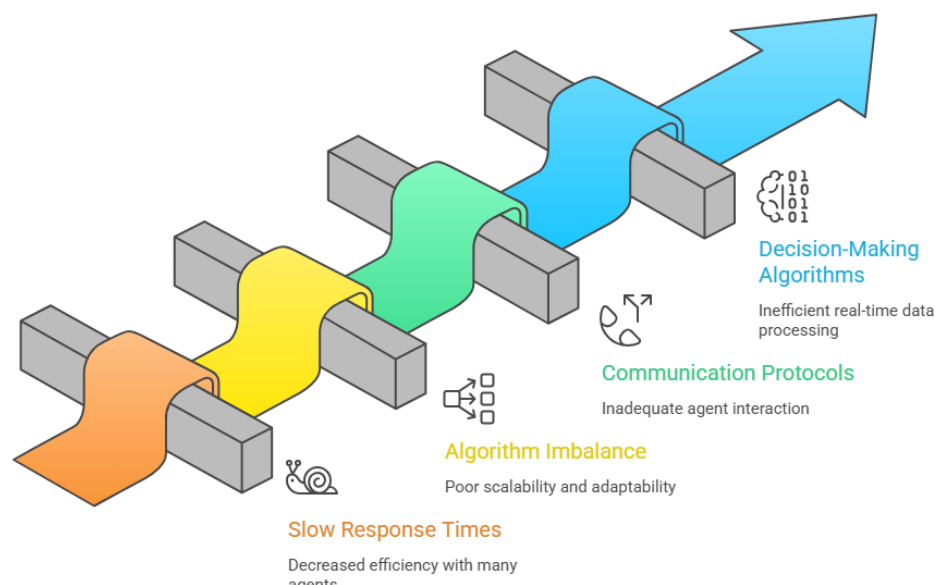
01
10
01
01

Decision-Making Algorithms

Inefficient real-time data processing

Communication Protocols

Inadequate agent interaction

Algorithm Imbalance

Poor scalability and adaptability

Slow Response Times

Decreased efficiency with many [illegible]